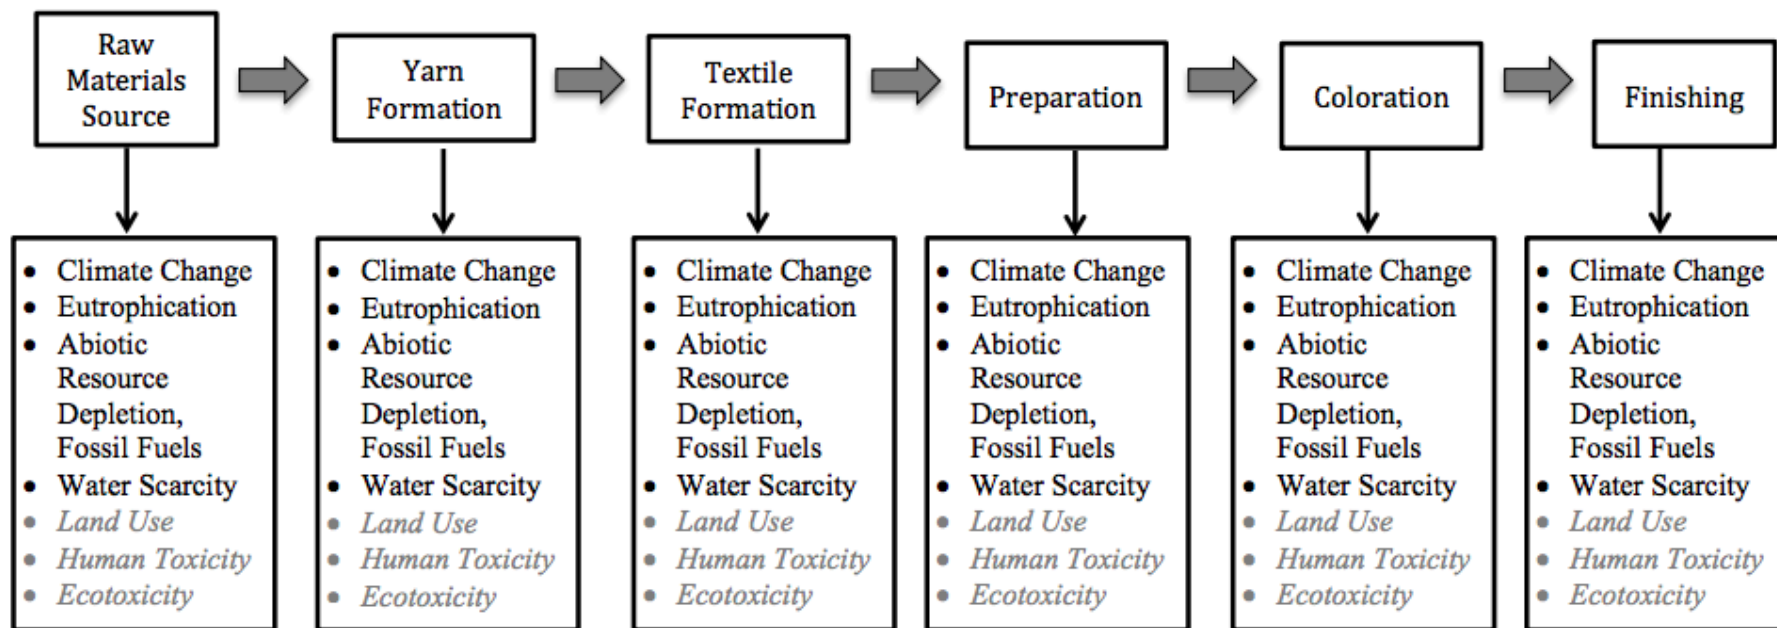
Raw Materials Source

Yarn Formation

Textile Formation

Preparation

Coloration

Finishing

- Climate Change
- Eutrophication
- Abiotic Resource Depletion, Fossil Fuels
- Water Scarcity
- *Land Use*
- *Human Toxicity*
- *Ecotoxicity*

- Climate Change
- Eutrophication
- Abiotic Resource Depletion, Fossil Fuels
- Water Scarcity
- *Land Use*
- *Human Toxicity*
- *Ecotoxicity*

- Climate Change
- Eutrophication
- Abiotic Resource Depletion, Fossil Fuels
- Water Scarcity
- *Land Use*
- *Human Toxicity*
- *Ecotoxicity*

- Climate Change
- Eutrophication
- Abiotic Resource Depletion, Fossil Fuels
- Water Scarcity
- *Land Use*
- *Human Toxicity*
- *Ecotoxicity*

- Climate Change
- Eutrophication
- Abiotic Resource Depletion, Fossil Fuels
- Water Scarcity
- *Land Use*
- *Human Toxicity*
- *Ecotoxicity*

- Climate Change
- Eutrophication
- Abiotic Resource Depletion, Fossil Fuels
- Water Scarcity
- *Land Use*
- *Human Toxicity*
- *Ecotoxicity*